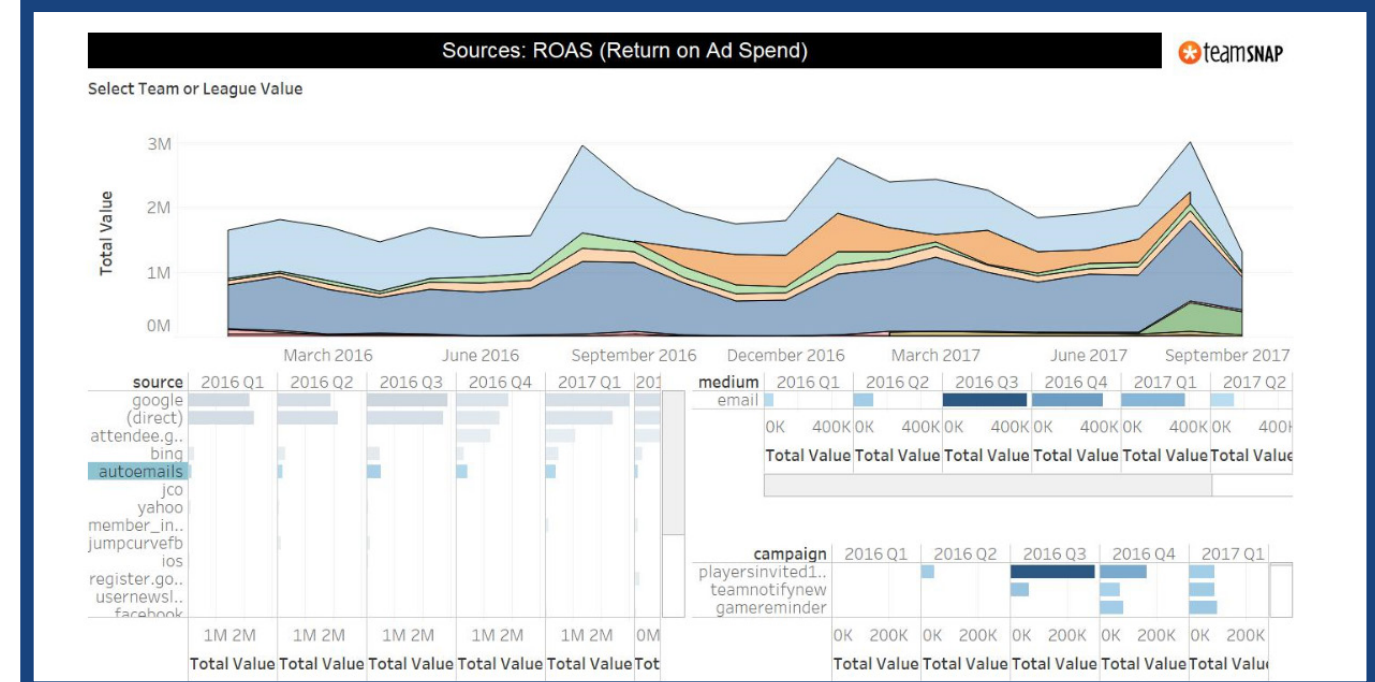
Sources: ROAS (Return on Ad Spend)

teamSNAP

Select Team or League Value

Total Value

3M
2M
1M
0M

March 2016 June 2016 September 2016 December 2016 March 2017 June 2017 September 2017

| source | 2016 Q1 | 2016 Q2 | 2016 Q3 | 2016 Q4 | 2017 Q1 | 201 |
|---|---|---|---|---|---|---|
| google | | | | | | |
| (direct) | | | | | | |
| attendee.g.. | | | | | | |
| bing | | | | | | |
| autoemails | | | | | | |
| jco | | | | | | |
| yahoo | | | | | | |
| member_in.. | | | | | | |
| jumpcurvefb | | | | | | |
| ios | | | | | | |
| register.go.. | | | | | | |
| usernewsl.. | | | | | | |
| facebook | | | | | | |
| | 1M 2M | 1M 2M | 1M 2M | 1M 2M | 1M 2M | 0M |
| | Total Value | Total Value | Total Value | Total Value | Total Value | Tot |

| medium | 2016 Q1 | 2016 Q2 | 2016 Q3 | 2016 Q4 | 2017 Q1 | 2017 Q2 |
|---|---|---|---|---|---|---|
| email | | | | | | |
| | 0K 400K | 0K 400K | 0K 400K | 0K 400K | 0K 400K | 0K 400K |
| | Total Value | Total Value | Total Value | Total Value | Total Value | Total Value |

| campaign | 2016 Q1 | 2016 Q2 | 2016 Q3 | 2016 Q4 | 2017 Q1 |
|---|---|---|---|---|---|
| playersinvited1.. | | | | | |
| teamnotifynew | | | | | |
| gamereminder | | | | | |
| | 0K 200K | 0K 200K | 0K 200K | 0K 200K | 0K 200K |
| | Total Value | Total Value | Total Value | Total Value | Total Value |